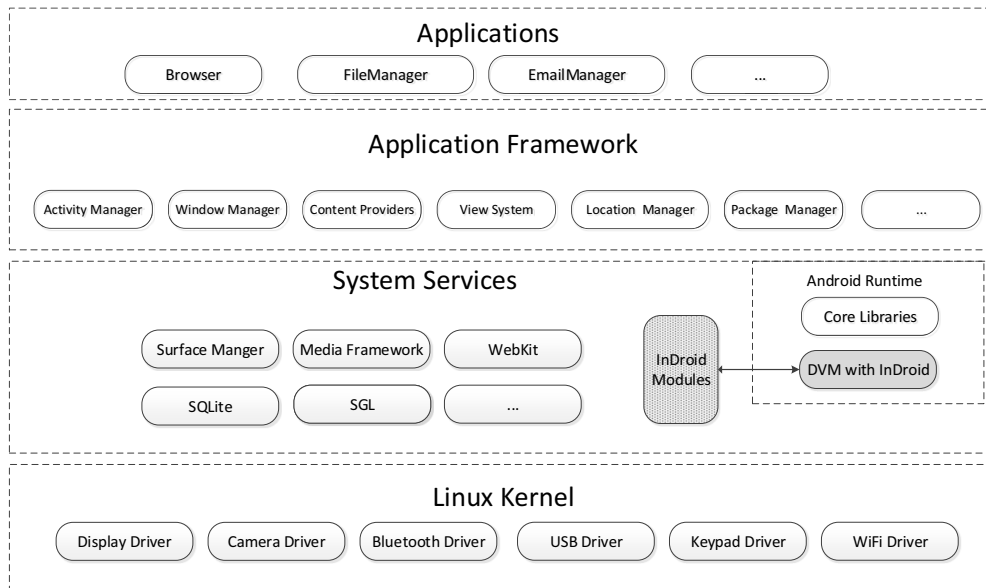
Applications

Browser

FileManager

EmailManager

...

Application Framework

Activity Manager

Window Manager

Content Providers

View System

Location Manager

Package Manager

...

System Services

Android Runtime

Core Libraries

Surface Manger

Media Framework

WebKit

InDroid Modules

DVM with InDroid

SQLite

SGL

...

Linux Kernel

Display Driver

Camera Driver

Bluetooth Driver

USB Driver

Keypad Driver

WiFi Driver